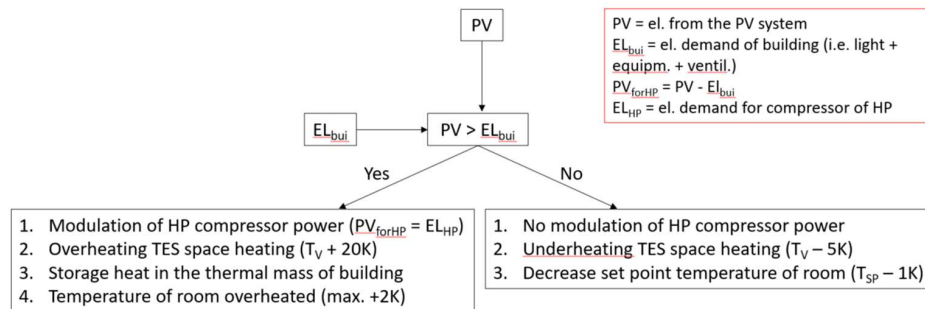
PV

PV = el. from the PV system
$EL_{bui}$ = el. demand of building (i.e. light + equipm. + ventil.)
$PV_{forHP}$ = PV - $El_{bui}$
$EL_{HP}$ = el. demand for compressor of HP

$EL_{bui}$

PV > $EL_{bui}$

Yes

No

1. Modulation of HP compressor power ($PV_{forHP}$ = $EL_{HP}$)
2. Overheating TES space heating ($T_V$ + 20K)
3. Storage heat in the thermal mass of building
4. Temperature of room overheated (max. +2K)

1. No modulation of HP compressor power
2. Underheating TES space heating ($T_V$ – 5K)
3. Decrease set point temperature of room ($T_{SP}$ – 1K)